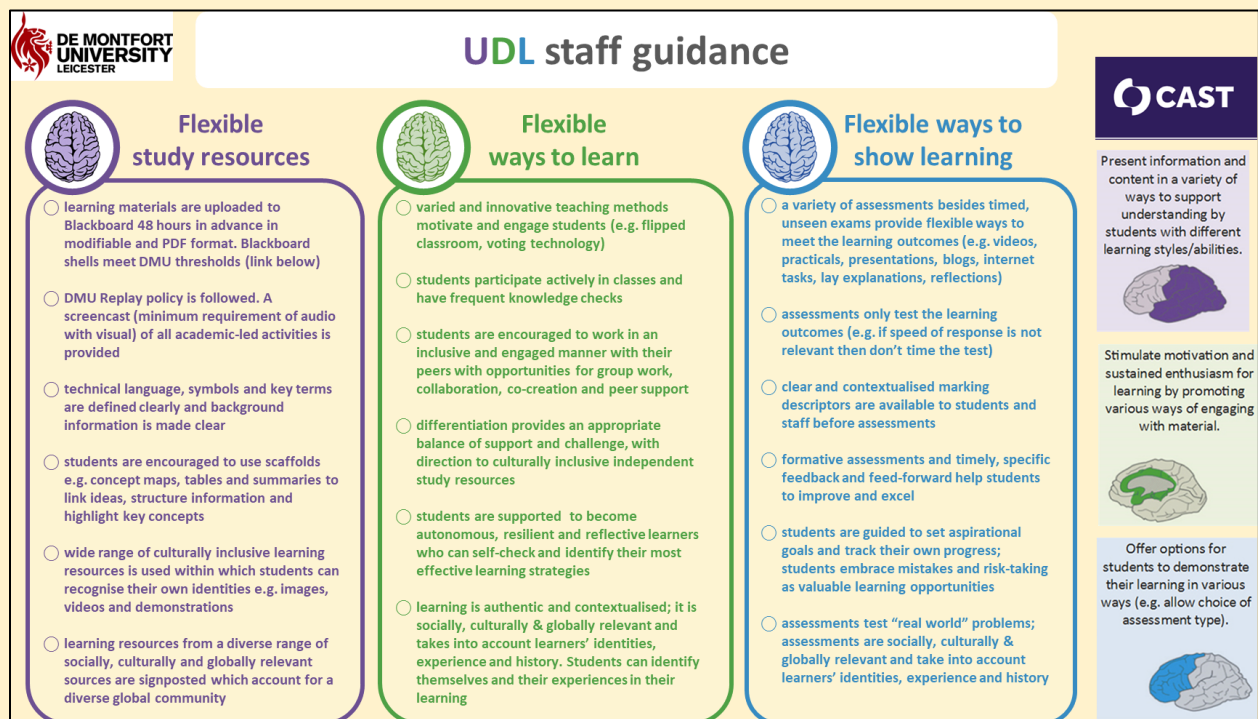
DE MONTFORT UNIVERSITY LEICESTER

UDL staff guidance

CAST

Flexible study resources

learning materials are uploaded to Blackboard 48 hours in advance in modifiable and PDF format. Blackboard shells meet DMU thresholds (link below)

DMU Replay policy is followed. A screencast (minimum requirement of audio with visual) of all academic-led activities is provided

technical language, symbols and key terms are defined clearly and background information is made clear

students are encouraged to use scaffolds e.g. concept maps, tables and summaries to link ideas, structure information and highlight key concepts

wide range of culturally inclusive learning resources is used within which students can recognise their own identities e.g. images, videos and demonstrations

learning resources from a diverse range of socially, culturally and globally relevant sources are signposted which account for a diverse global community

Flexible ways to learn

varied and innovative teaching methods motivate and engage students (e.g. flipped classroom, voting technology)

students participate actively in classes and have frequent knowledge checks

students are encouraged to work in an inclusive and engaged manner with their peers with opportunities for group work, collaboration, co-creation and peer support

differentiation provides an appropriate balance of support and challenge, with direction to culturally inclusive independent study resources

students are supported to become autonomous, resilient and reflective learners who can self-check and identify their most effective learning strategies

learning is authentic and contextualised; it is socially, culturally & globally relevant and takes into account learners' identities, experience and history. Students can identify themselves and their experiences in their learning

Flexible ways to show learning

a variety of assessments besides timed, unseen exams provide flexible ways to meet the learning outcomes (e.g. videos, practicals, presentations, blogs, internet tasks, lay explanations, reflections)

assessments only test the learning outcomes (e.g. if speed of response is not relevant then don't time the test)

clear and contextualised marking descriptors are available to students and staff before assessments

formative assessments and timely, specific feedback and feed-forward help students to improve and excel

students are guided to set aspirational goals and track their own progress; students embrace mistakes and risk-taking as valuable learning opportunities

assessments test "real world" problems; assessments are socially, culturally & globally relevant and take into account learners' identities, experience and history

Present information and content in a variety of ways to support understanding by students with different learning styles/abilities.

Stimulate motivation and sustained enthusiasm for learning by promoting various ways of engaging with material.

Offer options for students to demonstrate their learning in various ways (e.g. allow choice of assessment type).